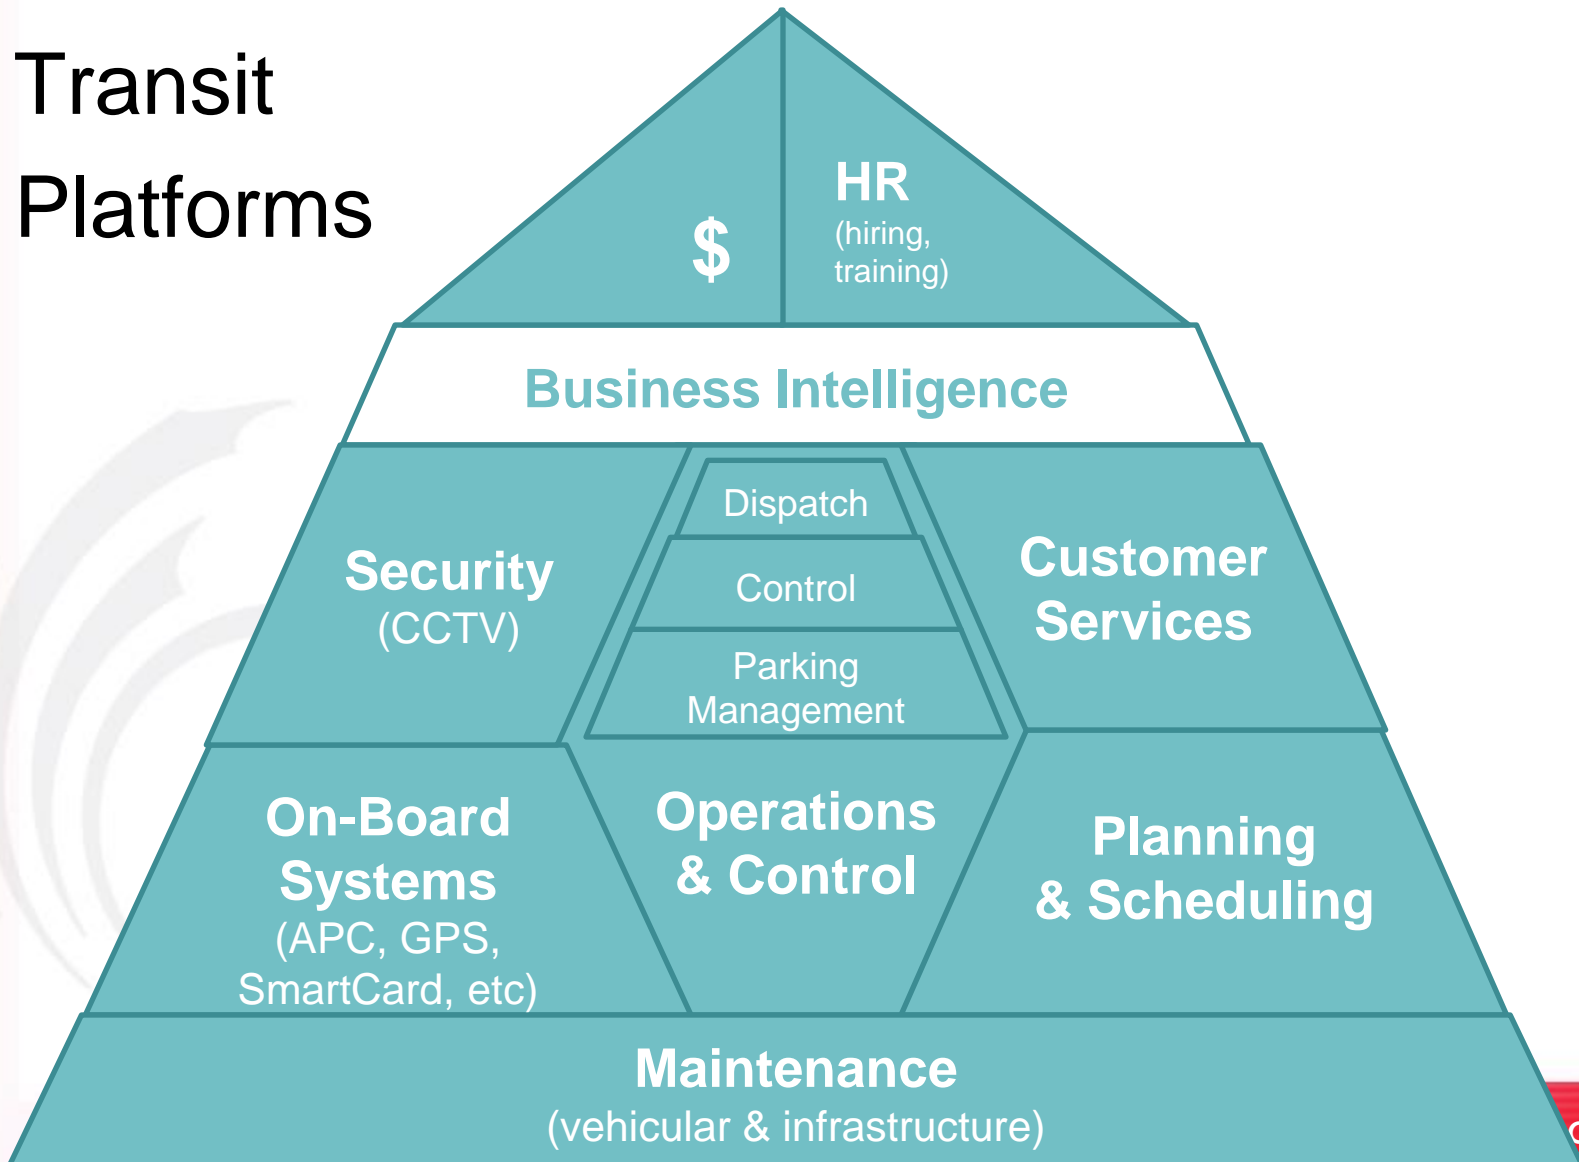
Transit Platforms

$

HR
(hiring, training)

Business Intelligence

Security
(CCTV)

Dispatch

Control

Parking Management

Customer Services

On-Board Systems
(APC, GPS, SmartCard, etc)

Operations & Control

Planning & Scheduling

Maintenance
(vehicular & infrastructure)